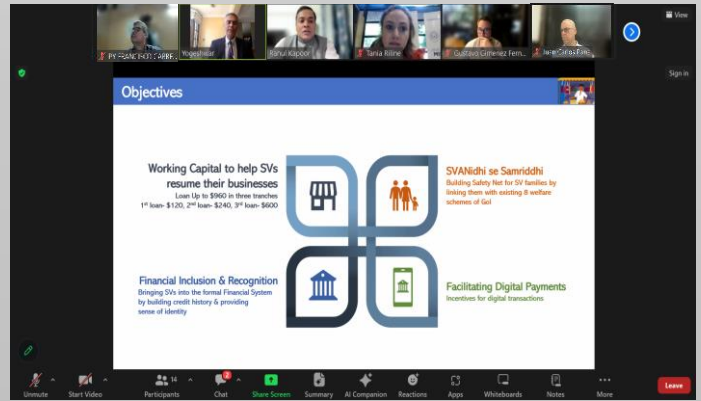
PY FRANCISCO CABRE... | Yogeshwar | Rahul Kapoor | Tania Rilne | Gustavo Gimenez Fern... | Juan Carlos Pin...

View

Sign in

Objectives

Working Capital to help SVs resume their businesses
Loan Up to $960 in three tranches
1st loan- $120, 2nd loan- $240, 3rd loan- $600

SVANidhi se Samriddhi
Building Safety Net for SV families by linking them with existing 8 welfare schemes of GoI

Financial Inclusion & Recognition
Bringing SVs into the formal Financial System by building credit history & providing sense of identity

Facilitating Digital Payments
Incentives for digital transactions

Unmute | Start Video | 14 Participants | 2 Chat | Share Screen | Summary | AI Companion | Reactions | Apps | Whiteboards | Notes | More | Leave